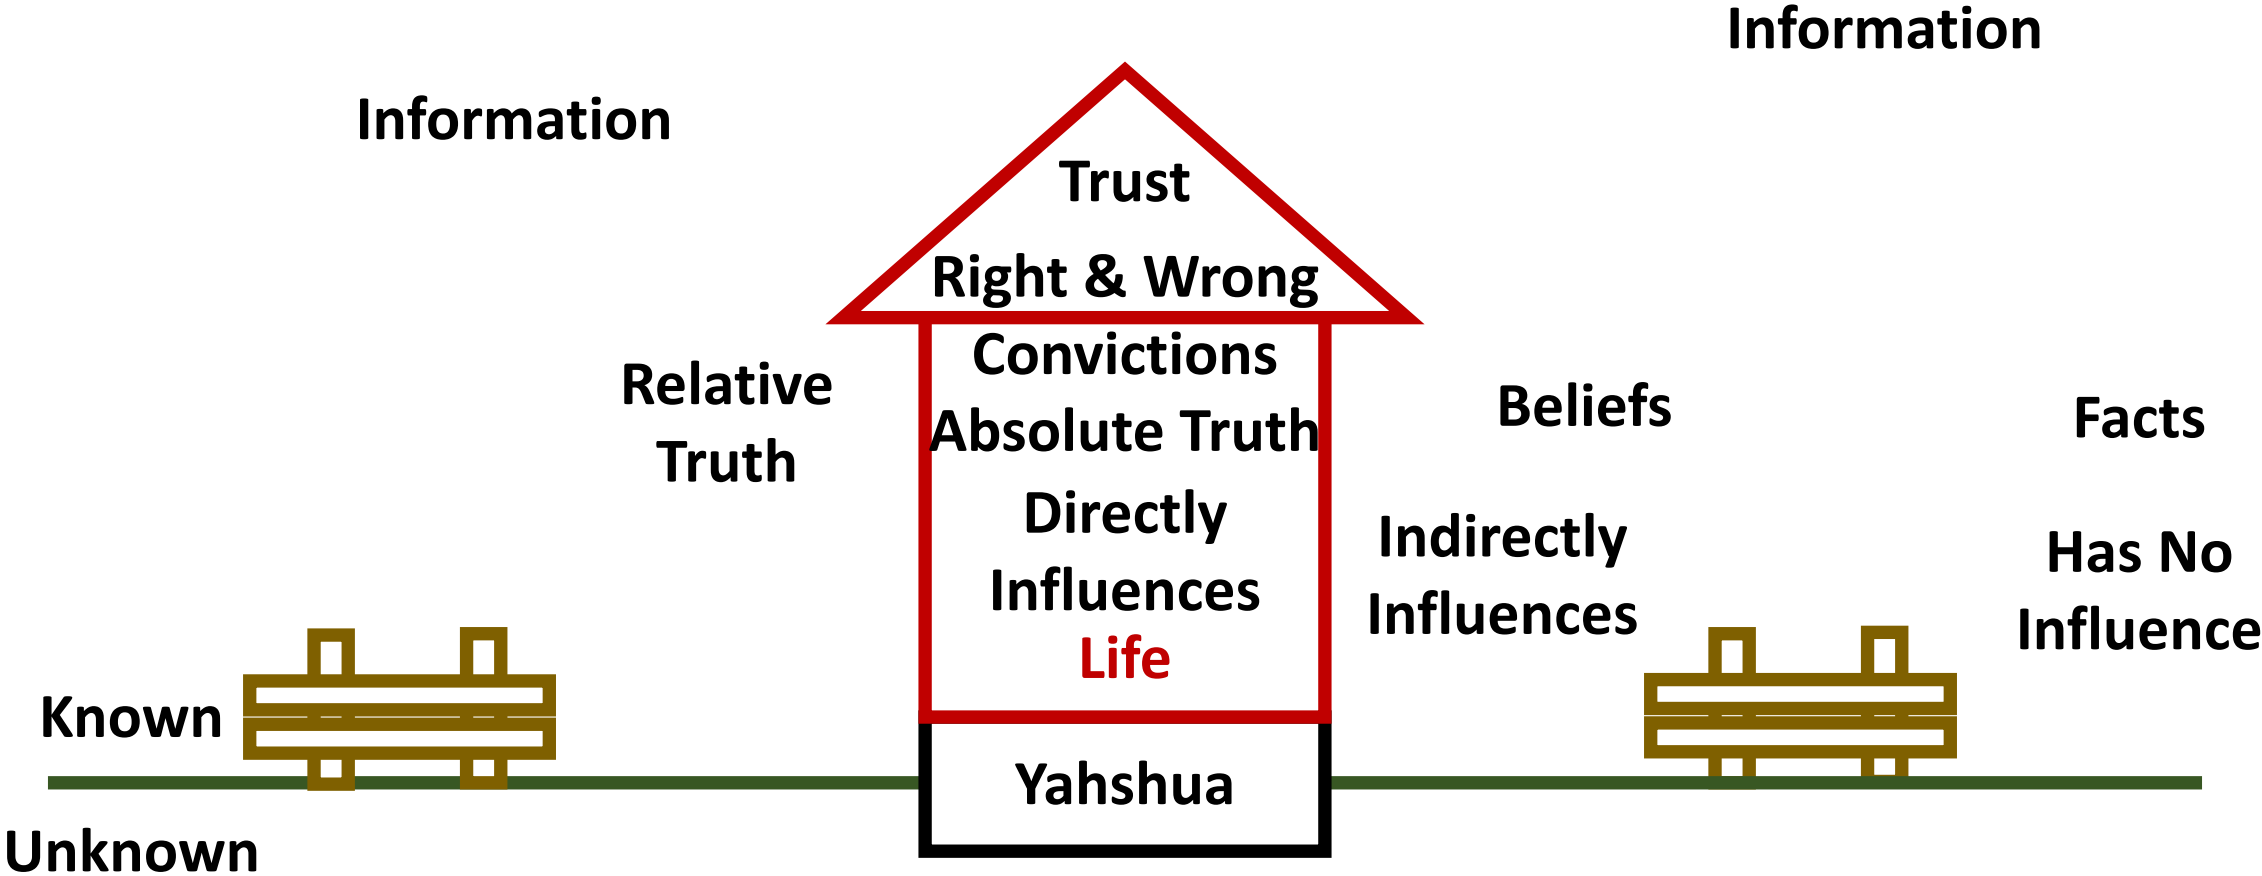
Information

Information

Trust

Right & Wrong

Convictions

Absolute Truth

Directly Influences

Life

Relative Truth

Beliefs

Facts

Indirectly Influences

Has No Influence

Known

Yahshua

Unknown